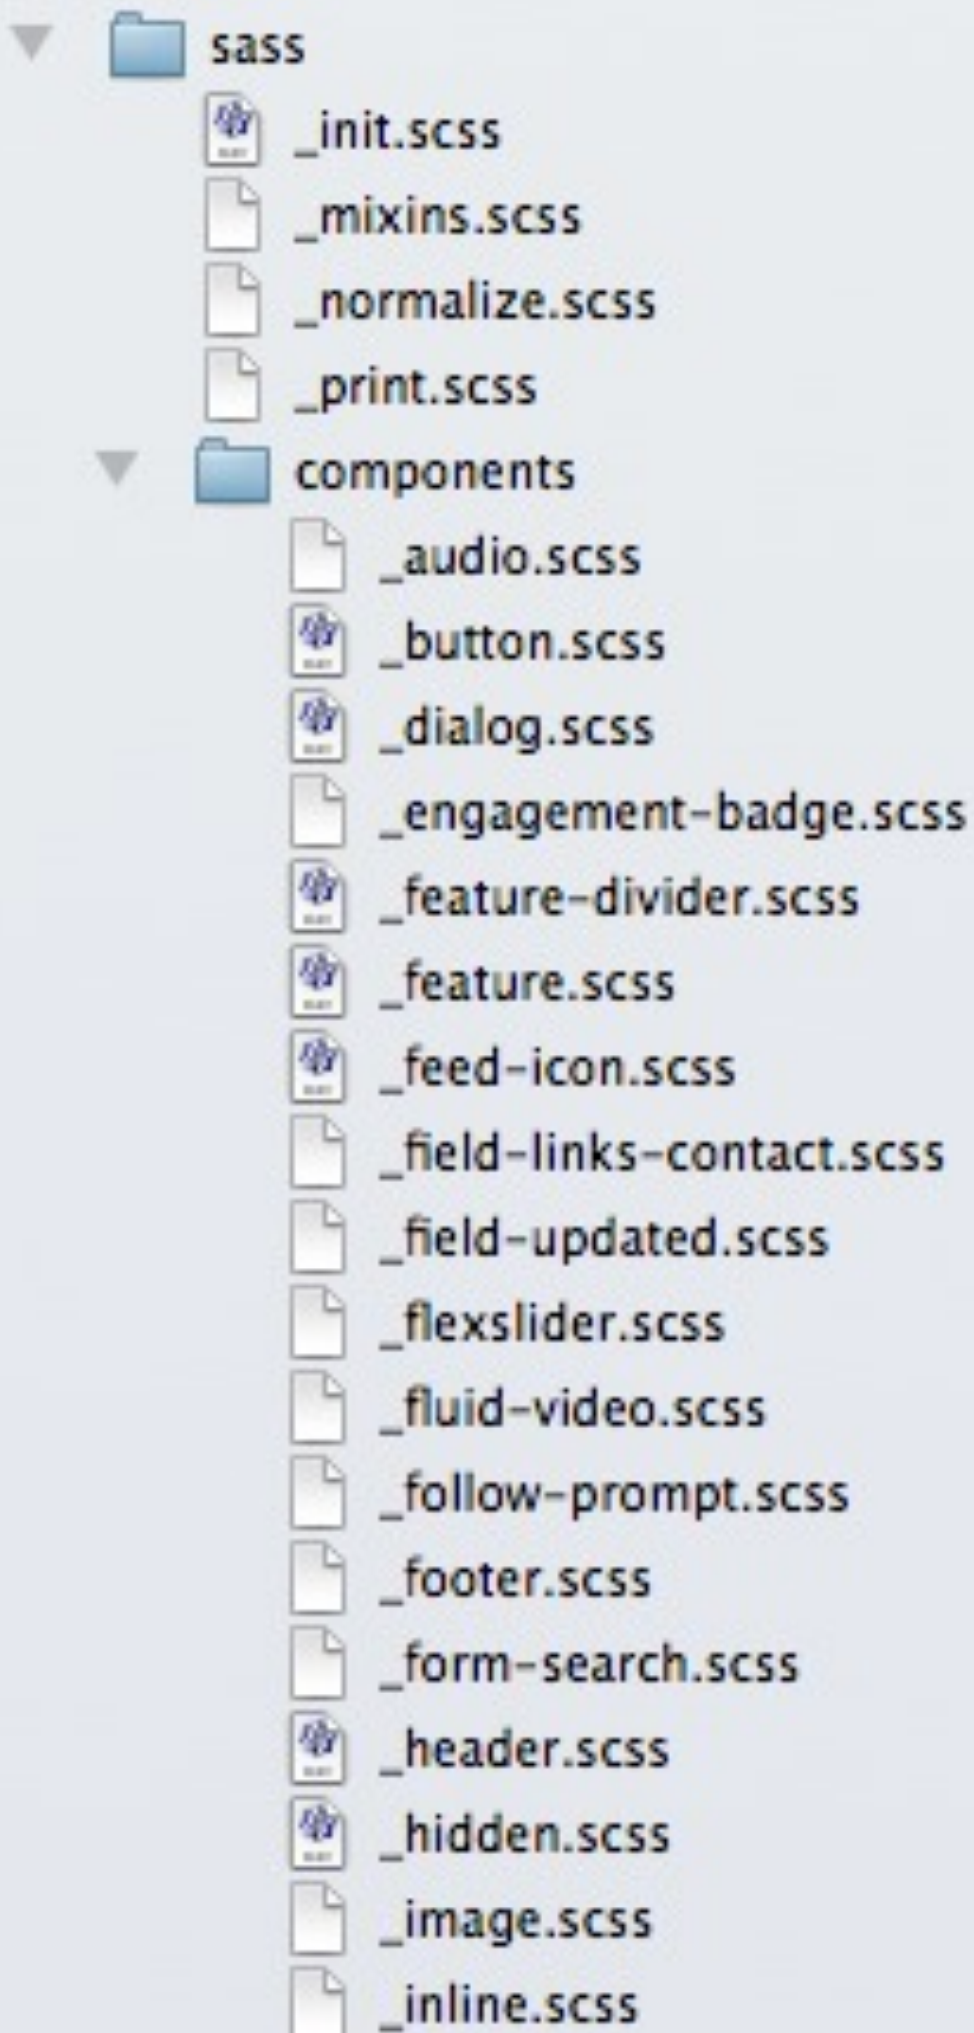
sass
_init.scss
_mixins.scss
_normalize.scss
_print.scss
components
_audio.scss
_button.scss
_dialog.scss
_engagement-badge.scss
_feature-divider.scss
_feature.scss
_feed-icon.scss
_field-links-contact.scss
_field-updated.scss
_flexslider.scss
_fluid-video.scss
_follow-prompt.scss
_footer.scss
_form-search.scss
_header.scss
_hidden.scss
_image.scss
_inline.scss